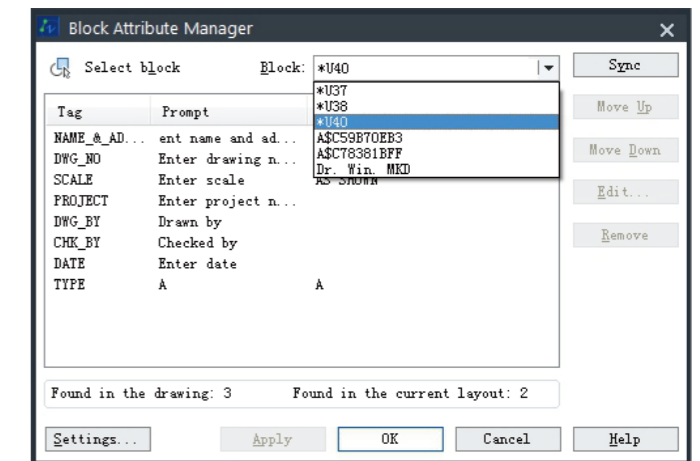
Block Attribute Manager

Select block

Block: *U40

*U37
*U38
*U40
A$C59B70EB3
A$C78381BFF
Dr. Win. MKD

Sync

Move Up

Move Down

Edit...

Remove

| Tag | Prompt | |
|---|---|---|
| NAME_&_AD... | ent name and ad... | |
| DWG_NO | Enter drawing n... | |
| SCALE | Enter scale | AS SHOWN |
| PROJECT | Enter project n... | |
| DWG_BY | Drawn by | |
| CHK_BY | Checked by | |
| DATE | Enter date | |
| TYPE | A | A |

Found in the drawing: 3 Found in the current layout: 2

Settings... Apply OK Cancel Help